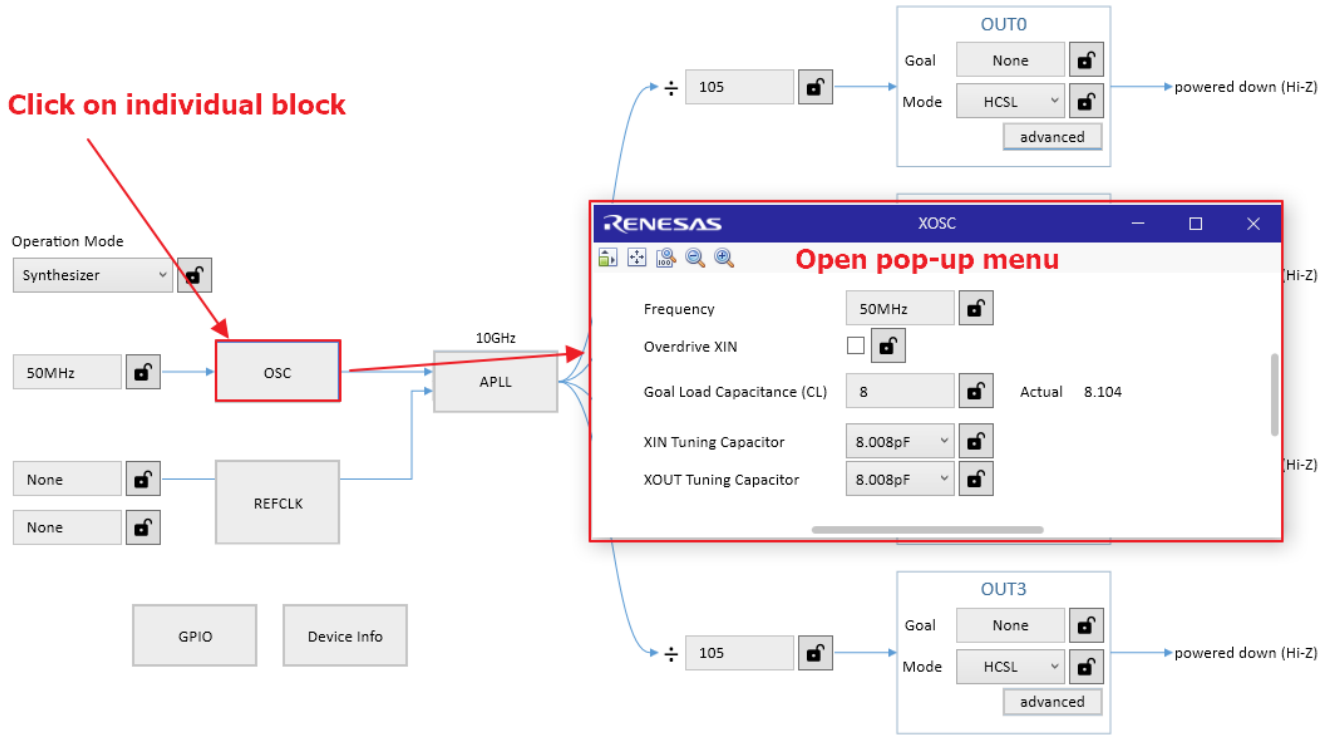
Click on individual block

Operation Mode

Synthesizer

50MHz

OSC

None

None

REFCLK

GPIO

Device Info

10GHz

APLL

÷ 105

OUT0

Goal None

Mode HCSL

advanced

powered down (Hi-Z)

RENESAS XOSC

Open pop-up menu

Frequency 50MHz

Overdrive XIN

Goal Load Capacitance (CL) 8 Actual 8.104

XIN Tuning Capacitor 8.008pF

XOUT Tuning Capacitor 8.008pF

Hi-Z)

Hi-Z)

÷ 105

OUT3

Goal None

Mode HCSL

advanced

powered down (Hi-Z)